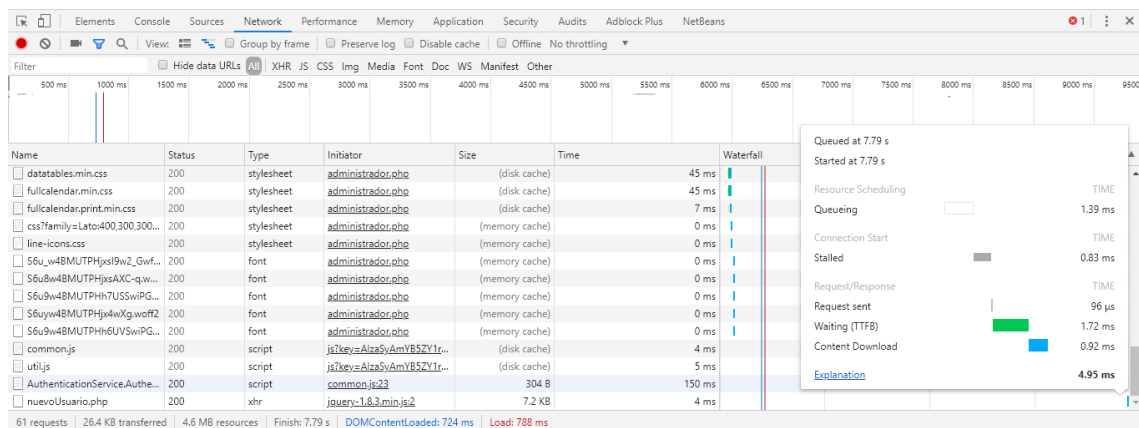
Elements Console Sources Network Performance Memory Application Security Audits Adblock Plus NetBeans

1

View: Group by frame Preserve log Disable cache Offline No throttling

Filter Hide data URLs All XHR JS CSS Img Media Font Doc WS Manifest Other

500 ms 1000 ms 1500 ms 2000 ms 2500 ms 3000 ms 3500 ms 4000 ms 4500 ms 5000 ms 5500 ms 6000 ms 6500 ms 7000 ms 7500 ms 8000 ms 8500 ms 9000 ms 9500

| Name | Status | Type | Initiator | Size | Time | Waterfall |
|---|---|---|---|---|---|---|
| datatables.min.css | 200 | stylesheet | administrador.php | (disk cache) | 45 ms | |
| fullcalendar.min.css | 200 | stylesheet | administrador.php | (disk cache) | 45 ms | |
| fullcalendar.print.min.css | 200 | stylesheet | administrador.php | (disk cache) | 7 ms | |
| css?family=Lato:400,300,300... | 200 | stylesheet | administrador.php | (memory cache) | 0 ms | |
| line-icons.css | 200 | stylesheet | administrador.php | (memory cache) | 0 ms | |
| S6u_w4BMUTPHjxsI9w2_Gwf... | 200 | font | administrador.php | (memory cache) | 0 ms | |
| S6u8w4BMUTPHjxsAXC-q.w... | 200 | font | administrador.php | (memory cache) | 0 ms | |
| S6u9w4BMUTPHh7USSwiPG... | 200 | font | administrador.php | (memory cache) | 0 ms | |
| S6uyw4BMUTPHjx4wXg.woff2 | 200 | font | administrador.php | (memory cache) | 0 ms | |
| S6u9w4BMUTPHh6UVSwiPG... | 200 | font | administrador.php | (memory cache) | 0 ms | |
| common.js | 200 | script | js?key=AIzaSyAmYB5ZY1r... | (disk cache) | 4 ms | |
| util.js | 200 | script | js?key=AIzaSyAmYB5ZY1r... | (disk cache) | 5 ms | |
| AuthenticationService.Authe... | 200 | script | common.js:23 | 304 B | 150 ms | |
| nuevoUsuario.php | 200 | xhr | jquery-1.8.3.min.js:2 | 7.2 KB | 4 ms | |

Queued at 7.79 s
Started at 7.79 s

Resource Scheduling TIME
Queueing 1.39 ms

Connection Start TIME
Stalled 0.83 ms

Request/Response TIME
Request sent 96 μs
Waiting (TTFB) 1.72 ms
Content Download 0.92 ms

Explanation 4.95 ms

61 requests | 26.4 KB transferred | 4.6 MB resources | Finish: 7.79 s | DOMContentLoaded: 724 ms | Load: 788 ms